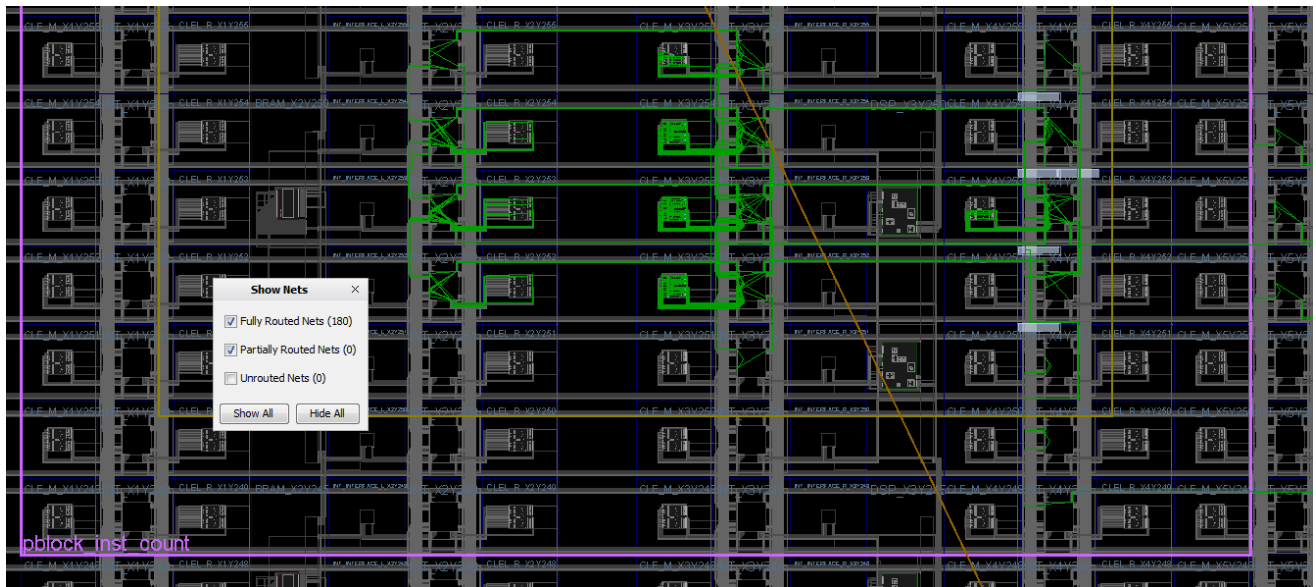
Show Nets

Fully Routed Nets (180)

Partially Routed Nets (0)

Unrouted Nets (0)

Show All

Hide All

pblock_inst_count

CLE_M_X1Y255 CLEL_R_X1Y256 CLEL_R_X2Y256 CLE_M_X3Y256 CLE_M_X4Y256 CLEL_R_X4Y256 CLE_M_X5Y256

CLE_M_X1Y254 CLEL_R_X1Y254 BRAM_X2Y250 CLEL_R_X2Y254 CLE_M_X3Y254 DSP_X3Y250 CLE_M_X4Y254 CLEL_R_X4Y254 CLE_M_X5Y254

CLE_M_X1Y253 CLEL_R_X1Y253 CLEL_R_X2Y253 CLE_M_X3Y253 CLE_M_X4Y253 CLEL_R_X4Y253 CLE_M_X5Y253

CLE_M_X1Y252 CLEL_R_X1Y252 CLEL_R_X2Y252 CLE_M_X3Y252 CLE_M_X4Y252 CLEL_R_X4Y252 CLE_M_X5Y252

CLE_M_X1Y251 CLEL_R_X2Y251 CLE_M_X3Y251 CLE_M_X4Y251 CLEL_R_X4Y251 CLE_M_X5Y251

CLE_M_X1Y250 CLEL_R_X1Y250 CLEL_R_X2Y250 CLE_M_X3Y250 CLE_M_X4Y250 CLEL_R_X4Y250 CLE_M_X5Y250

CLE_M_X1Y249 CLEL_R_X1Y249 BRAM_X2Y245 CLEL_R_X2Y249 CLE_M_X3Y249 DSP_X3Y245 CLE_M_X4Y249 CLEL_R_X4Y249 CLE_M_X5Y249

CLEL_R_X1Y248 CLEL_R_X2Y248 CLE_M_X3Y248 CLE_M_X4Y248 CLEL_R_X4Y248 CLE_M_X5Y248